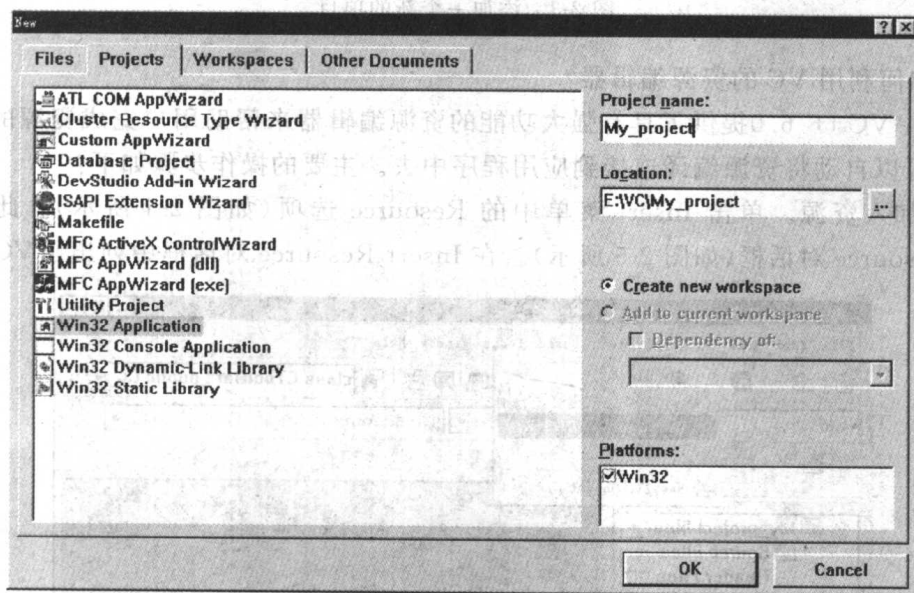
New

Files | Projects | Workspaces | Other Documents

ATL COM AppWizard
Cluster Resource Type Wizard
Custom AppWizard
Database Project
DevStudio Add-in Wizard
ISAPI Extension Wizard
Makefile
MFC ActiveX ControlWizard
MFC AppWizard (dll)
MFC AppWizard (exe)
Utility Project
Win32 Application
Win32 Console Application
Win32 Dynamic-Link Library
Win32 Static Library

Project name:
My_project

Location:
E:\VC\My_project

Create new workspace
Add to current workspace
Dependency of:

Platforms:
Win32

OK
Cancel